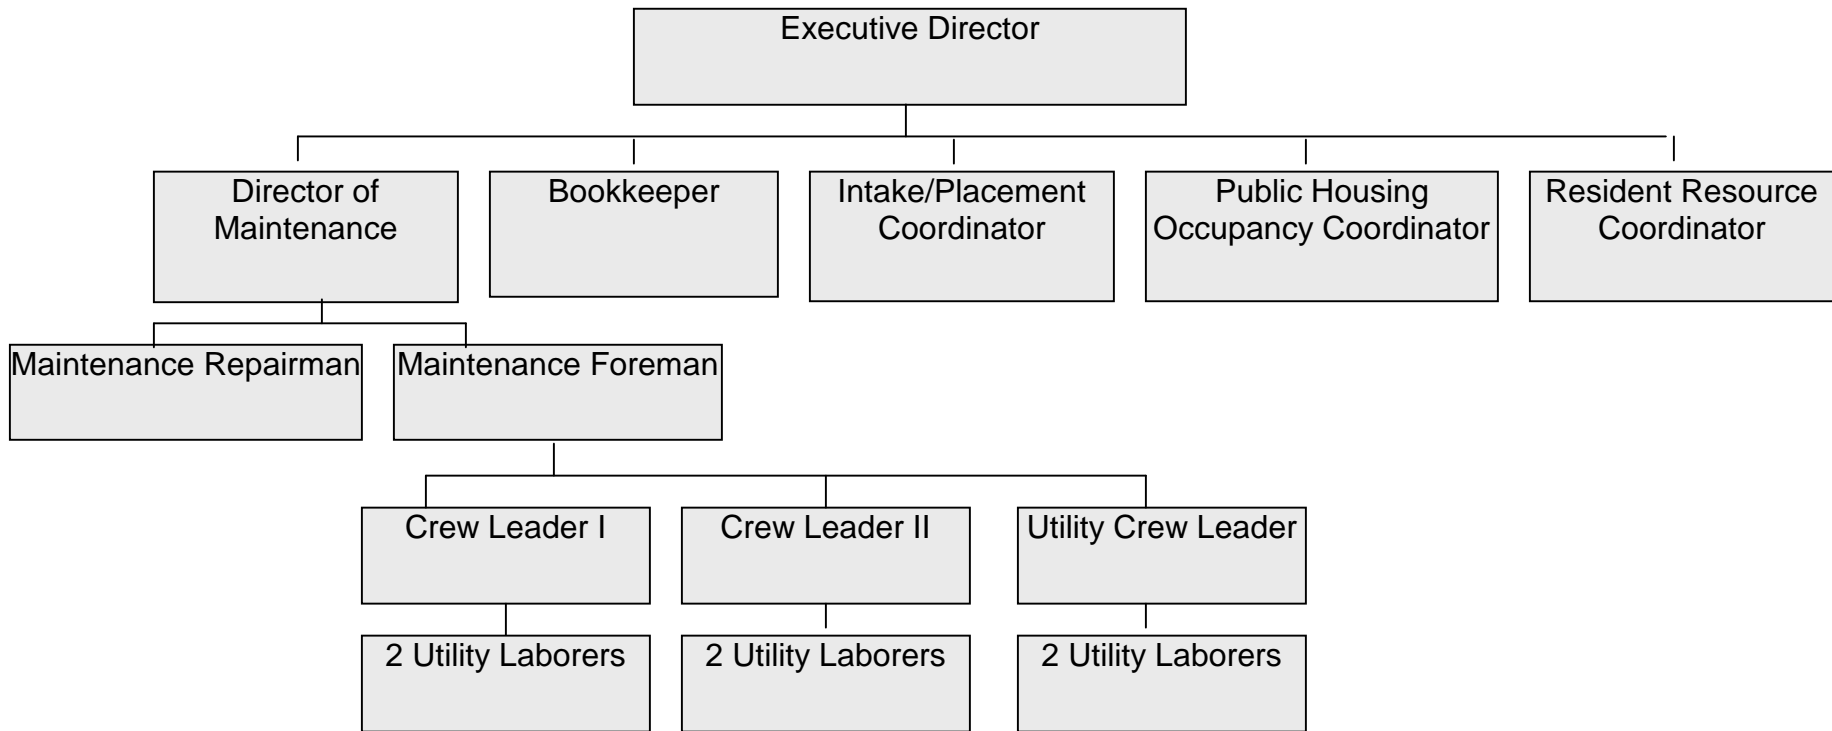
Executive Director

Director of Maintenance

Bookkeeper

Intake/Placement Coordinator

Public Housing Occupancy Coordinator

Resident Resource Coordinator

Maintenance Repairman

Maintenance Foreman

Crew Leader I

Crew Leader II

Utility Crew Leader

2 Utility Laborers

2 Utility Laborers

2 Utility Laborers